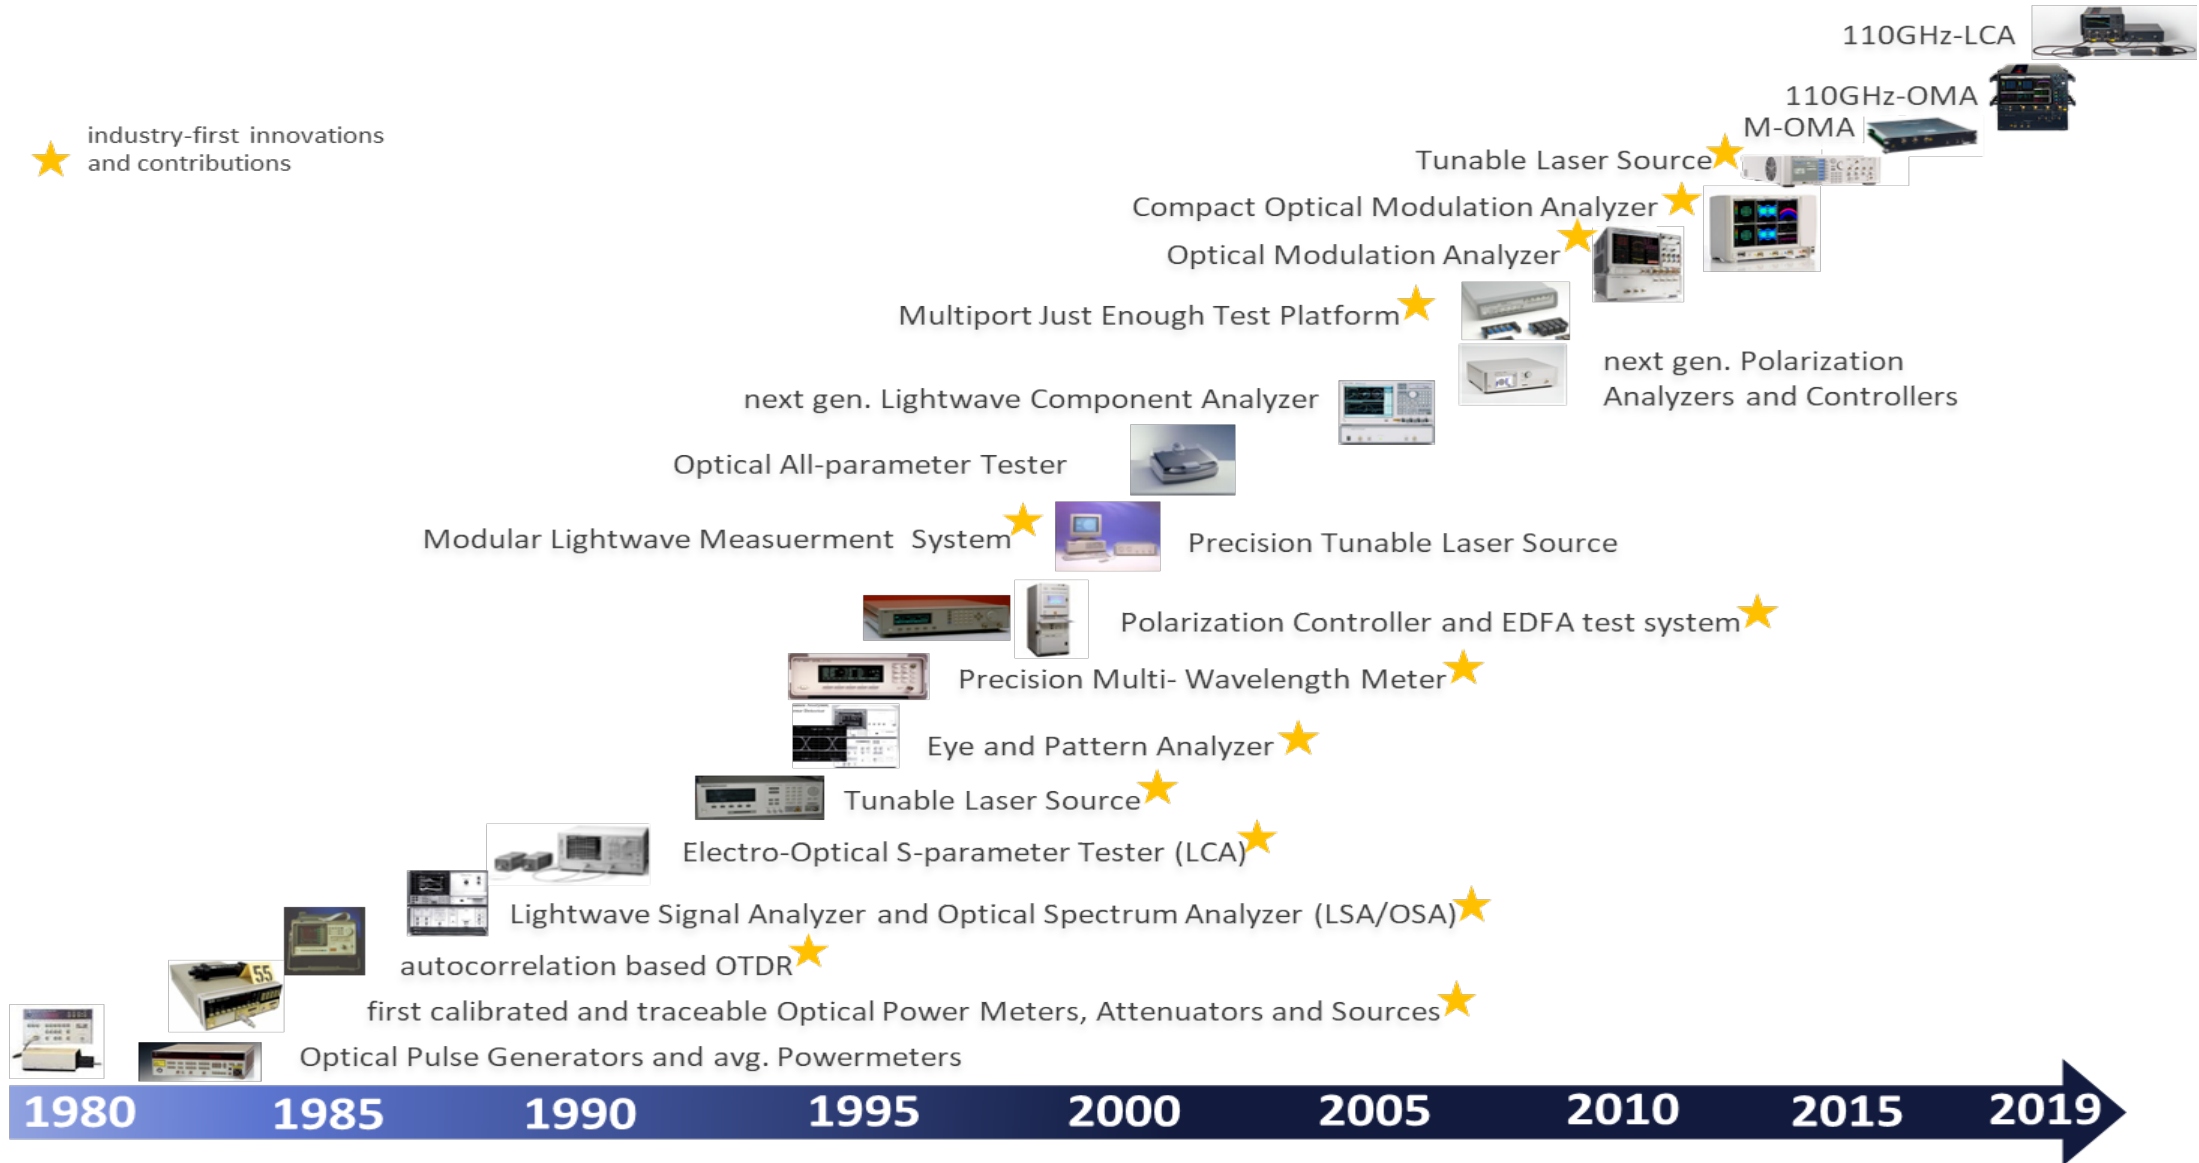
110GHz-LCA

110GHz-OMA

M-OMA

industry-first innovations and contributions

Tunable Laser Source

Compact Optical Modulation Analyzer

Optical Modulation Analyzer

Multiport Just Enough Test Platform

next gen. Polarization Analyzers and Controllers

next gen. Lightwave Component Analyzer

Optical All-parameter Tester

Modular Lightwave Measuerment System

Precision Tunable Laser Source

Polarization Controller and EDFA test system

Precision Multi- Wavelength Meter

Eye and Pattern Analyzer

Tunable Laser Source

Electro-Optical S-parameter Tester (LCA)

Lightwave Signal Analyzer and Optical Spectrum Analyzer (LSA/OSA)

autocorrelation based OTDR

first calibrated and traceable Optical Power Meters, Attenuators and Sources

Optical Pulse Generators and avg. Powermeters

1980 1985 1990 1995 2000 2005 2010 2015 2019